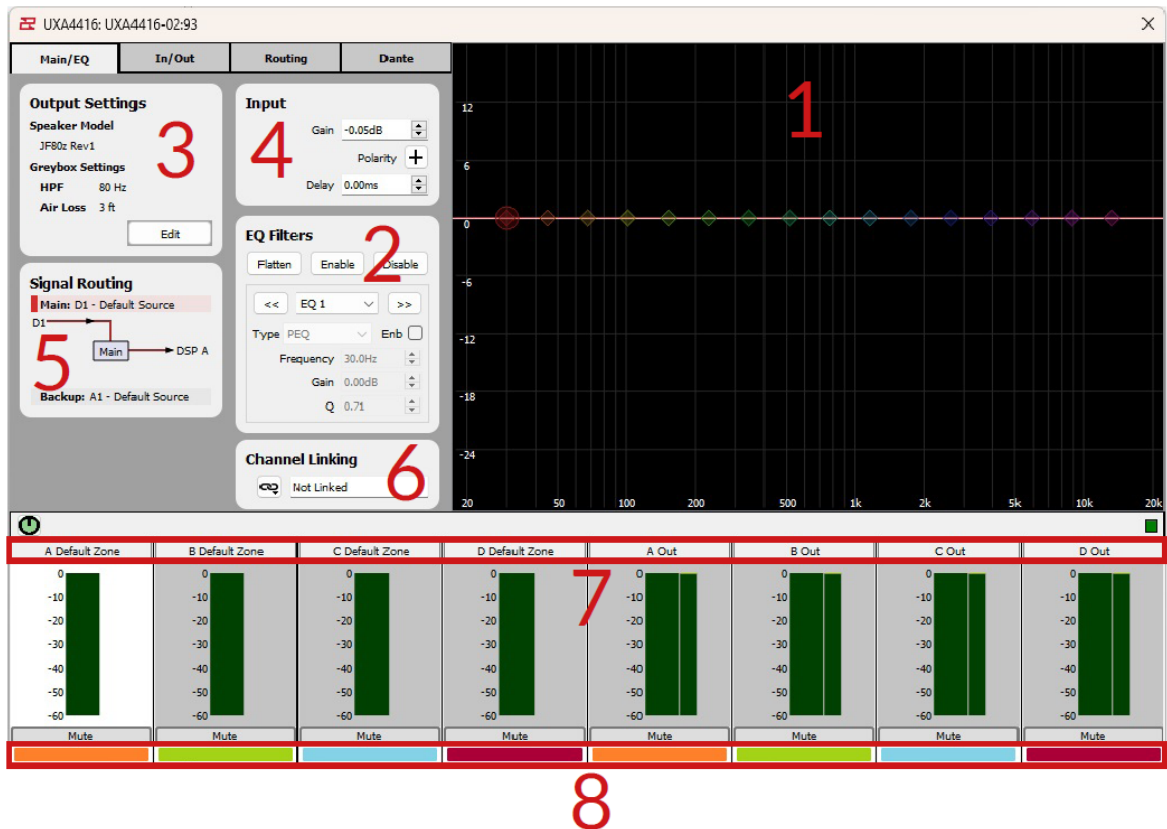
UXA4416: UXA4416-02:93

Main/EQ | In/Out | Routing | Dante

Output Settings
Speaker Model
JF80z Rev1
Greybox Settings
HPF 80 Hz
Air Loss 3 ft
Edit

3

Input
Gain -0.05dB
Polarity +
Delay 0.00ms

4

EQ Filters
Flatten Enable Disable

2

<< EQ 1 >>
Type PEQ Enb
Frequency 30.0Hz
Gain 0.00dB
Q 0.71

Signal Routing
Main: D1 - Default Source
D1
Main
DSP A
Backup: A1 - Default Source

5

Channel Linking
Not Linked

6

1

12
6
0
-6
-12
-18
-24
20 50 100 200 500 1k 2k 5k 10k 20k

| A Default Zone | B Default Zone | C Default Zone | D Default Zone | A Out | B Out | C Out | D Out |
|---|---|---|---|---|---|---|---|

7

0
-10
-20
-30
-40
-50
-60

Mute Mute Mute Mute Mute Mute Mute Mute

8